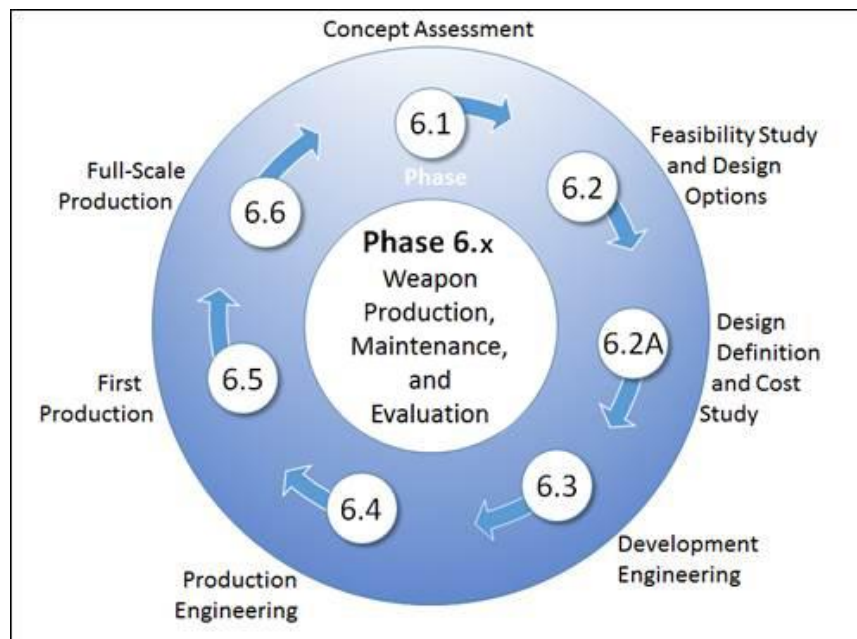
Concept Assessment

6.1

Phase

Feasibility Study and Design Options

6.2

Full-Scale Production

6.6

Phase 6.x
Weapon Production, Maintenance, and Evaluation

6.2A

Design Definition and Cost Study

First Production

6.5

6.3

6.4

Development Engineering

Production Engineering